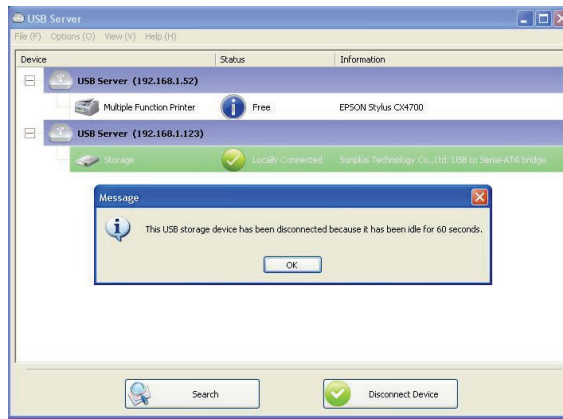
USB Server

File (F) Options (O) View (V) Help (H)

| Device | Status | Information |
|---|---|---|
| USB Server (192.168.1.52) | | |
| Multiple Function Printer | Free | EPSON Stylus CX4700 |
| USB Server (192.168.1.123) | | |
| Storage | Locally Connected | Sunplus Technology Co., Ltd. USB to Serial-ATA bridge |

Message

This USB storage device has been disconnected because it has been idle for 60 seconds.

OK

Search

Disconnect Device